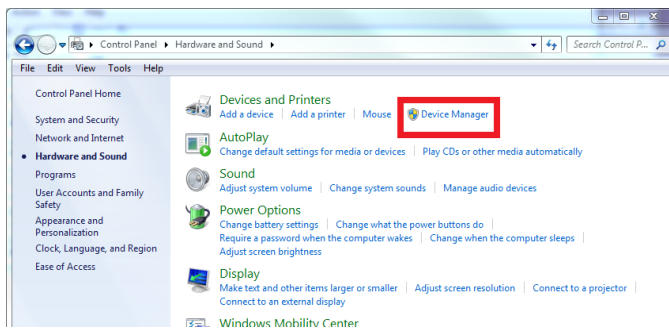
Control Panel ▸ Hardware and Sound ▸

Search Control P...

File Edit View Tools Help

Control Panel Home

System and Security

Network and Internet

Hardware and Sound

Programs

User Accounts and Family Safety

Appearance and Personalization

Clock, Language, and Region

Ease of Access

Devices and Printers
Add a device | Add a printer | Mouse | Device Manager

AutoPlay
Change default settings for media or devices | Play CDs or other media automatically

Sound
Adjust system volume | Change system sounds | Manage audio devices

Power Options
Change battery settings | Change what the power buttons do
Require a password when the computer wakes | Change when the computer sleeps
Adjust screen brightness

Display
Make text and other items larger or smaller | Adjust screen resolution | Connect to a projector
Connect to an external display

Windows Mobility Center